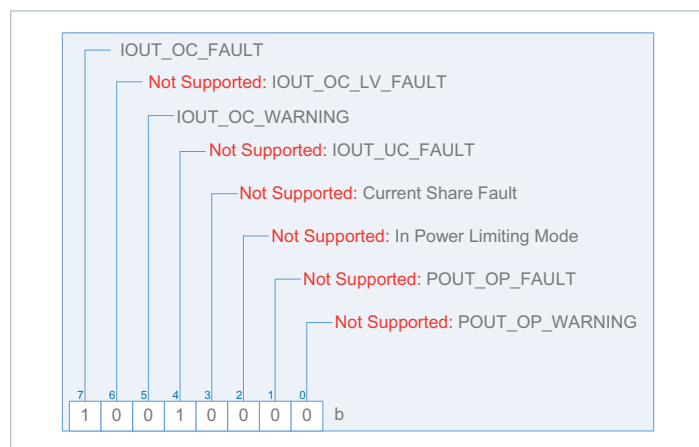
IOUT_OC_FAULT

Not Supported: IOUT_OC_LV_FAULT

IOUT_OC_WARNING

Not Supported: IOUT_UC_FAULT

Not Supported: Current Share Fault

Not Supported: In Power Limiting Mode

Not Supported: POUT_OP_FAULT

Not Supported: POUT_OP_WARNING

| 7 | 6 | 5 | 4 | 3 | 2 | 1 | 0 | |
|---|---|---|---|---|---|---|---|---|
| 1 | 0 | 0 | 1 | 0 | 0 | 0 | 0 | b |